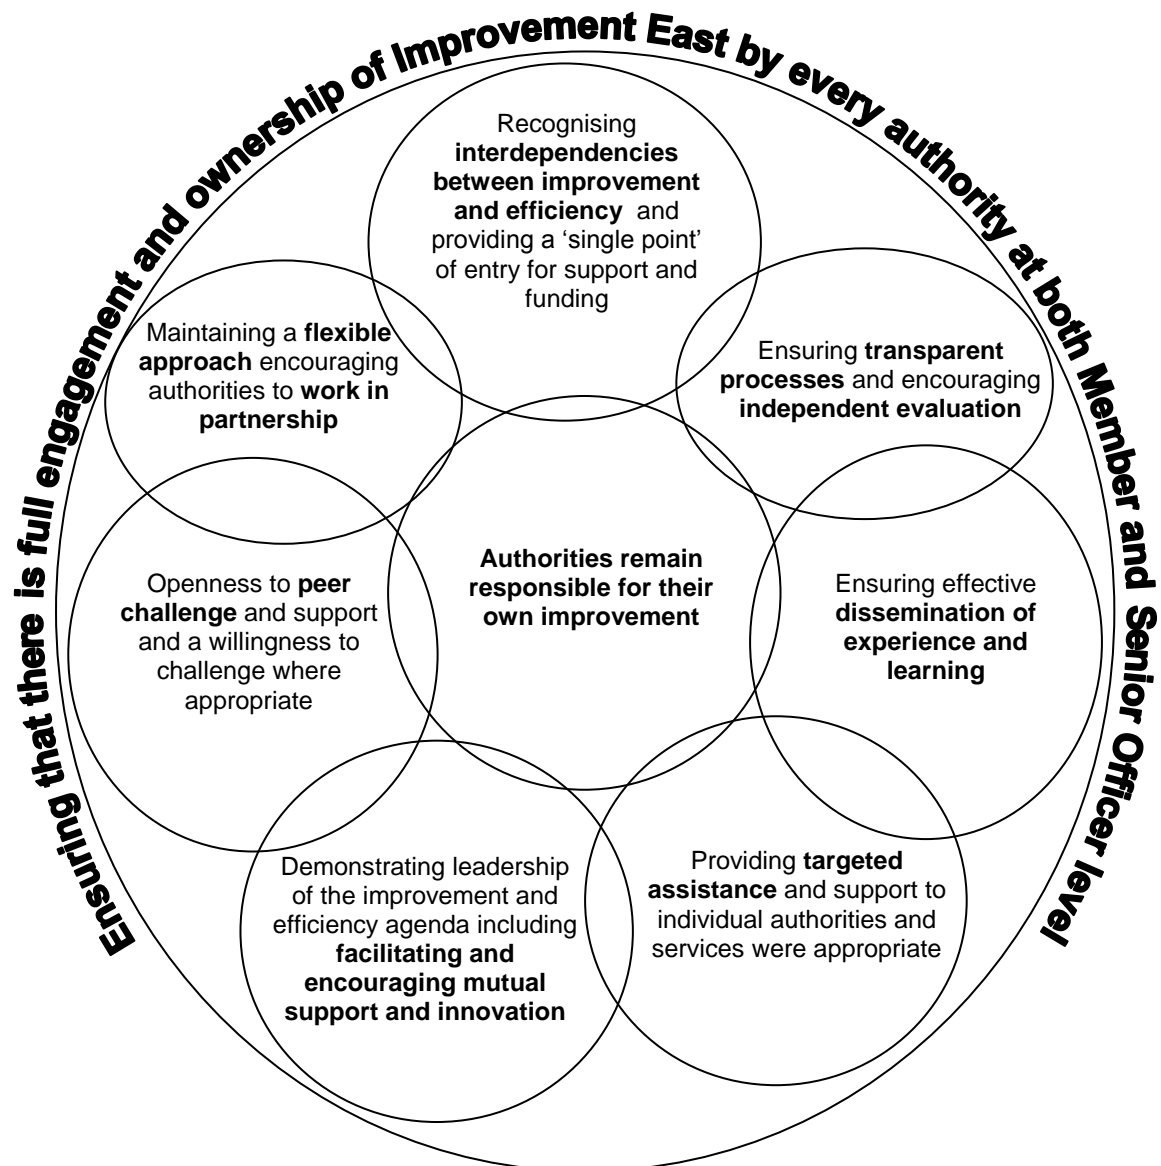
Ensuring that there is full engagement and ownership of Improvement East by every authority at both Member and Senior Officer level

Recognising interdependencies between improvement and efficiency and providing a 'single point' of entry for support and funding

Maintaining a flexible approach encouraging authorities to work in partnership

Ensuring transparent processes and encouraging independent evaluation

Openness to peer challenge and support and a willingness to challenge where appropriate

Authorities remain responsible for their own improvement

Ensuring effective dissemination of experience and learning

Demonstrating leadership of the improvement and efficiency agenda including facilitating and encouraging mutual support and innovation

Providing targeted assistance and support to individual authorities and services were appropriate